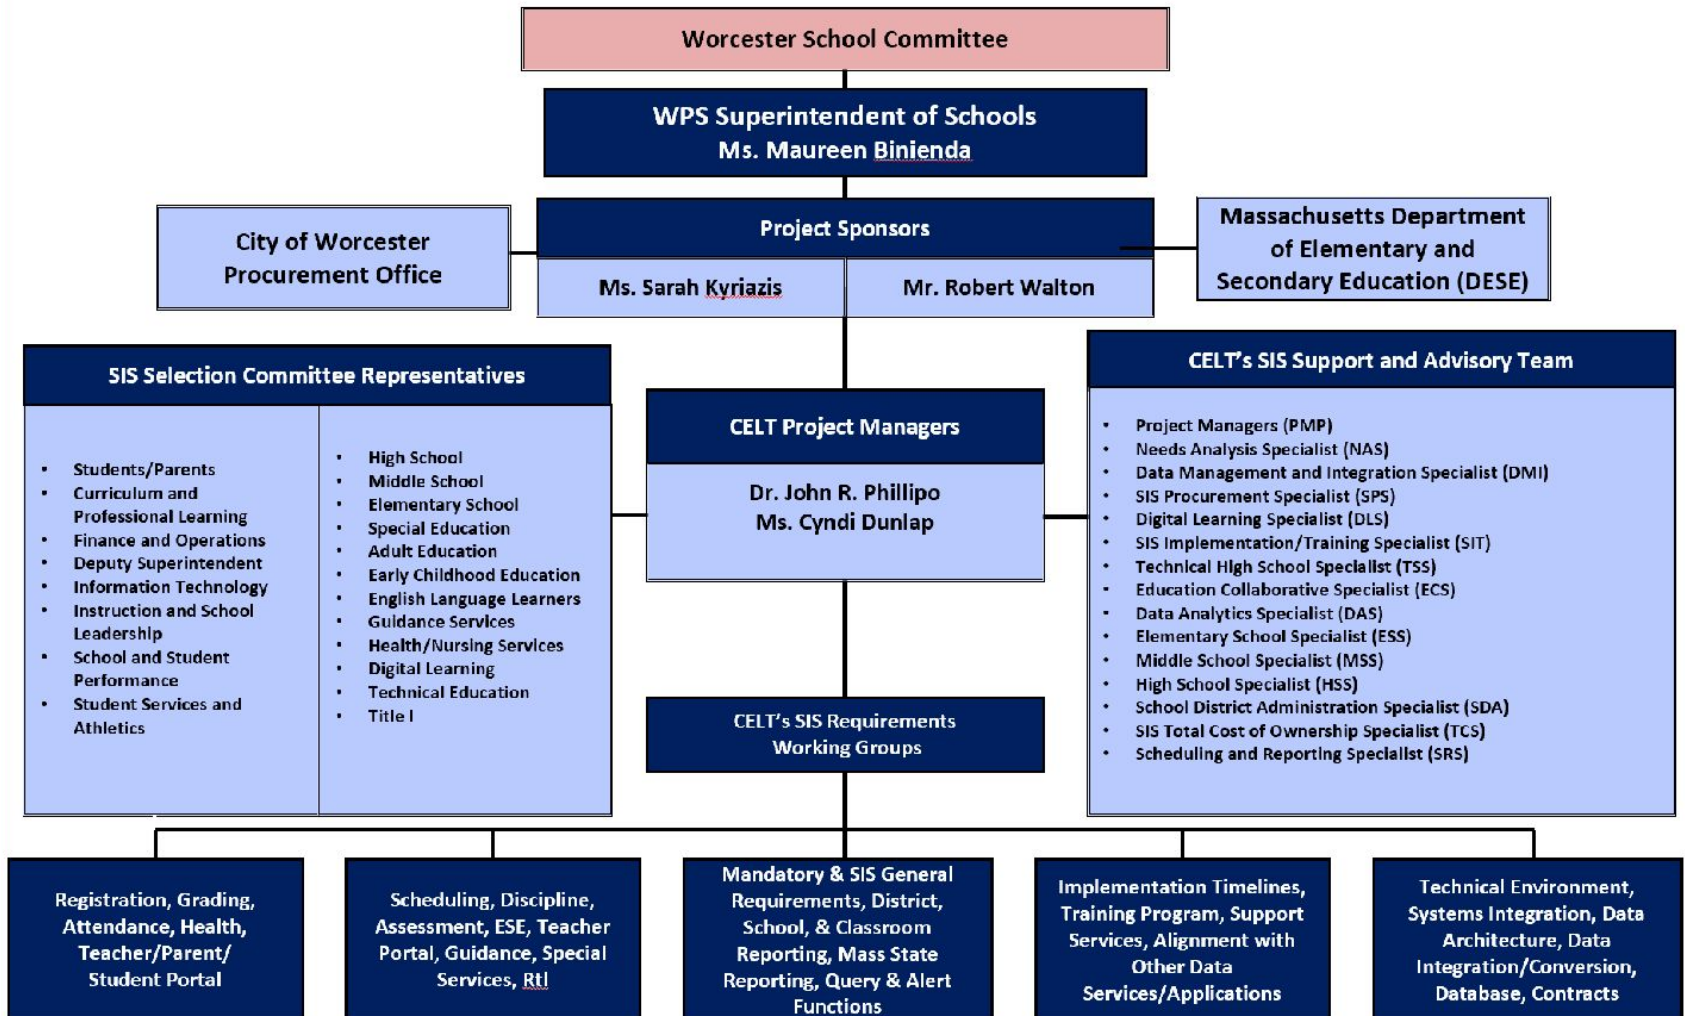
Worcester School Committee

WPS Superintendent of Schools
Ms. Maureen Binienda

City of Worcester
Procurement Office

Project Sponsors

Ms. Sarah Kyriazis

Mr. Robert Walton

Massachusetts Department of Elementary and Secondary Education (DESE)

SIS Selection Committee Representatives

- Students/Parents
- Curriculum and Professional Learning
- Finance and Operations
- Deputy Superintendent
- Information Technology
- Instruction and School Leadership
- School and Student Performance
- Student Services and Athletics

- High School
- Middle School
- Elementary School
- Special Education
- Adult Education
- Early Childhood Education
- English Language Learners
- Guidance Services
- Health/Nursing Services
- Digital Learning
- Technical Education
- Title I

CELT Project Managers

Dr. John R. Phillipo
Ms. Cyndi Dunlap

CELT's SIS Requirements Working Groups

CELT's SIS Support and Advisory Team

- Project Managers (PMP)
- Needs Analysis Specialist (NAS)
- Data Management and Integration Specialist (DMI)
- SIS Procurement Specialist (SPS)
- Digital Learning Specialist (DLS)
- SIS Implementation/Training Specialist (SIT)
- Technical High School Specialist (TSS)
- Education Collaborative Specialist (ECS)
- Data Analytics Specialist (DAS)
- Elementary School Specialist (ESS)
- Middle School Specialist (MSS)
- High School Specialist (HSS)
- School District Administration Specialist (SDA)
- SIS Total Cost of Ownership Specialist (TCS)
- Scheduling and Reporting Specialist (SRS)

Registration, Grading, Attendance, Health, Teacher/Parent/ Student Portal

Scheduling, Discipline, Assessment, ESE, Teacher Portal, Guidance, Special Services, RtI

Mandatory & SIS General Requirements, District, School, & Classroom Reporting, Mass State Reporting, Query & Alert Functions

Implementation Timelines, Training Program, Support Services, Alignment with Other Data Services/Applications

Technical Environment, Systems Integration, Data Architecture, Data Integration/Conversion, Database, Contracts